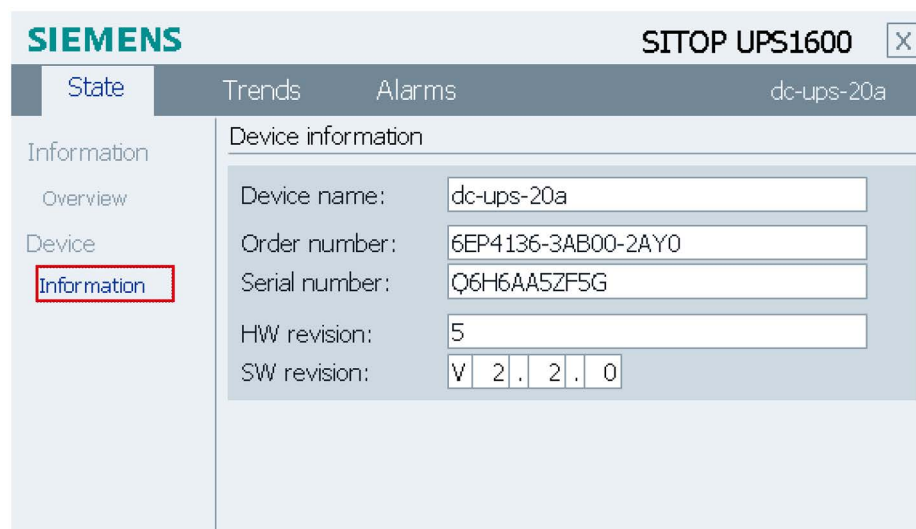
SIEMENS

SITOP UPS1600

X

State

Trends

Alarms

dc-ups-20a

Information

Overview

Device

Information

Device information

Device name: dc-ups-20a

Order number: 6EP4136-3AB00-2AY0

Serial number: Q6H6AA5ZF5G

HW revision: 5

SW revision: V 2 . 2 . 0